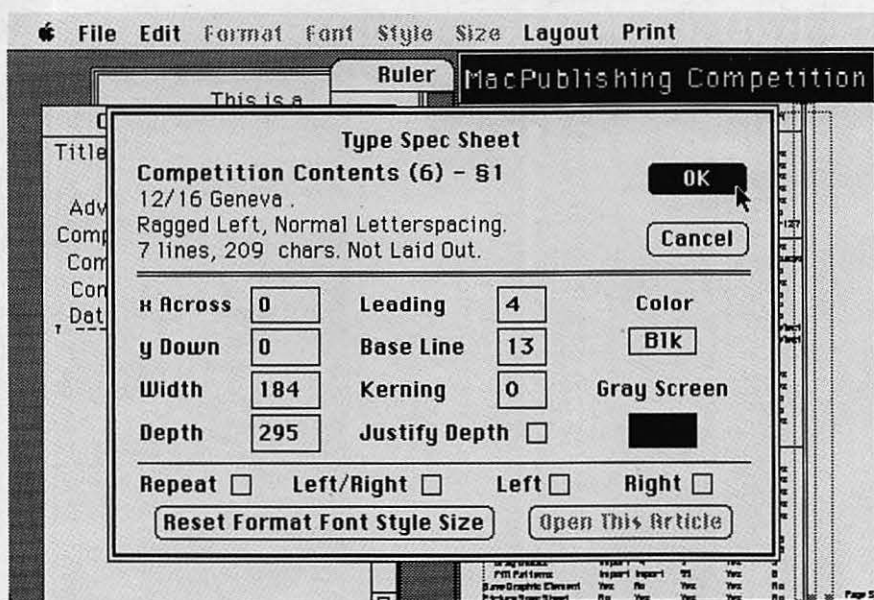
File Edit Format Font Style Size Layout Print

Ruler

MacPublishing Competition

This is a

Title

Adv
Comp
Com
Con
Dat

Type Spec Sheet

Competition Contents (6) – §1
12/16 Geneva .
Ragged Left, Normal Letterspacing.
7 lines, 209 chars. Not Laid Out.

OK

Cancel

x Across 0
y Down 0
Width 184
Depth 295

Leading 4
Base Line 13
Kerning 0
Justify Depth

Color
Blk
Gray Screen

Repeat Left/Right Left Right

Reset Format Font Style Size

Open This Article